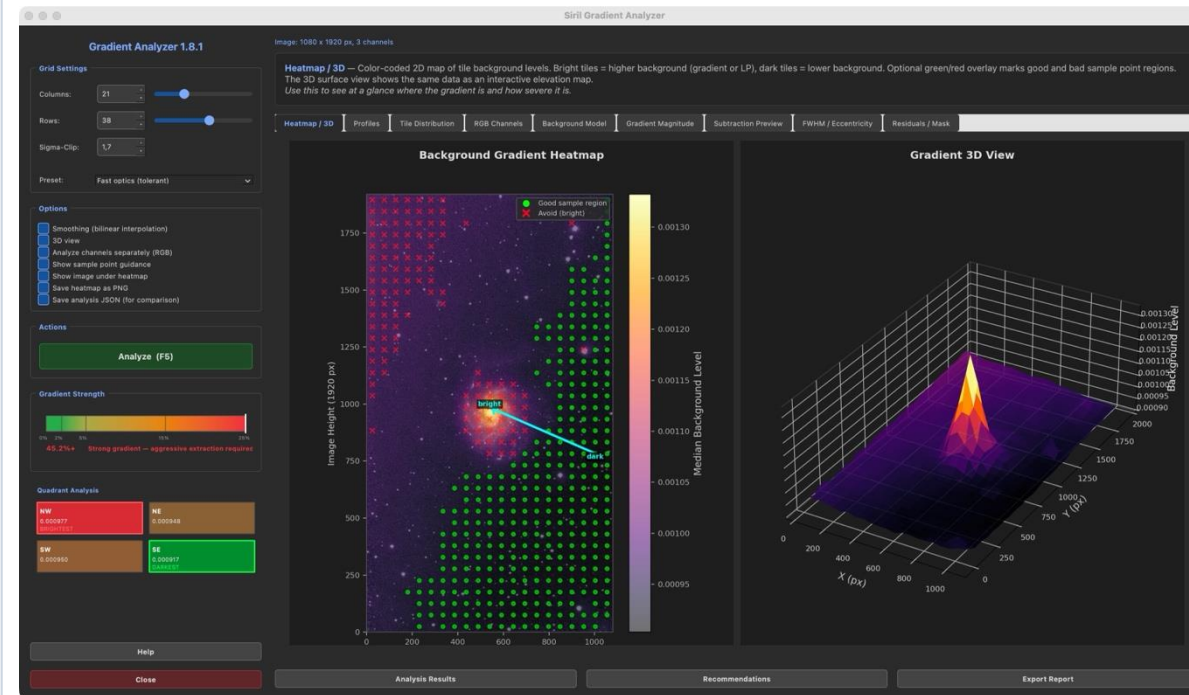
Siril Gradient Analyzer

Gradient Analyzer 1.8.1

Grid Settings

Columns: 21

Rows: 38

Sigma-Clip: 1,7

Preset: Fast optics (tolerant)

Options

Smoothing (bilinear interpolation)
3D view
Analyze channels separately (RGB)
Show sample point guidance
Show image under heatmap
Save heatmap as PNG
Save analysis JSON (for comparison)

Actions

Analyze (F5)

Gradient Strength

0% 2% 5% 15% 25%

45.2%+ Strong gradient — aggressive extraction required

Quadrant Analysis

| NW 0.000977 BRIGHTEST | NE 0.000948 |
|---|---|
| SW 0.000950 | SE 0.000917 DARKEST |

Help

Close

Image: 1080 x 1920 px, 3 channels

Heatmap / 3D — Color-coded 2D map of tile background levels. Bright tiles = higher background (gradient or LP), dark tiles = lower background. Optional green/red overlay marks good and bad sample point regions. The 3D surface view shows the same data as an interactive elevation map.
Use this to see at a glance where the gradient is and how severe it is.

Heatmap / 3D | Profiles | Tile Distribution | RGB Channels | Background Model | Gradient Magnitude | Subtraction Preview | FWHM / Eccentricity | Residuals / Mask

Background Gradient Heatmap

Good sample region
Avoid (bright)

bright
dark

Image Height (1920 px)

1750
1500
1250
1000
750
500
250
0

0 200 400 600 800 1000

Median Background Level

0.00130
0.00125
0.00120
0.00115
0.00110
0.00105
0.00100
0.00095

Gradient 3D View

0.00130
0.00125
0.00120
0.00115
0.00110
0.00105
0.00100
0.00095
0.00090
Background Level

2000
1750
1500
1250
1000
750
500
250
0
Y (px)

0 200 400 600 800 1000
X (px)

Analysis Results

Recommendations

Export Report